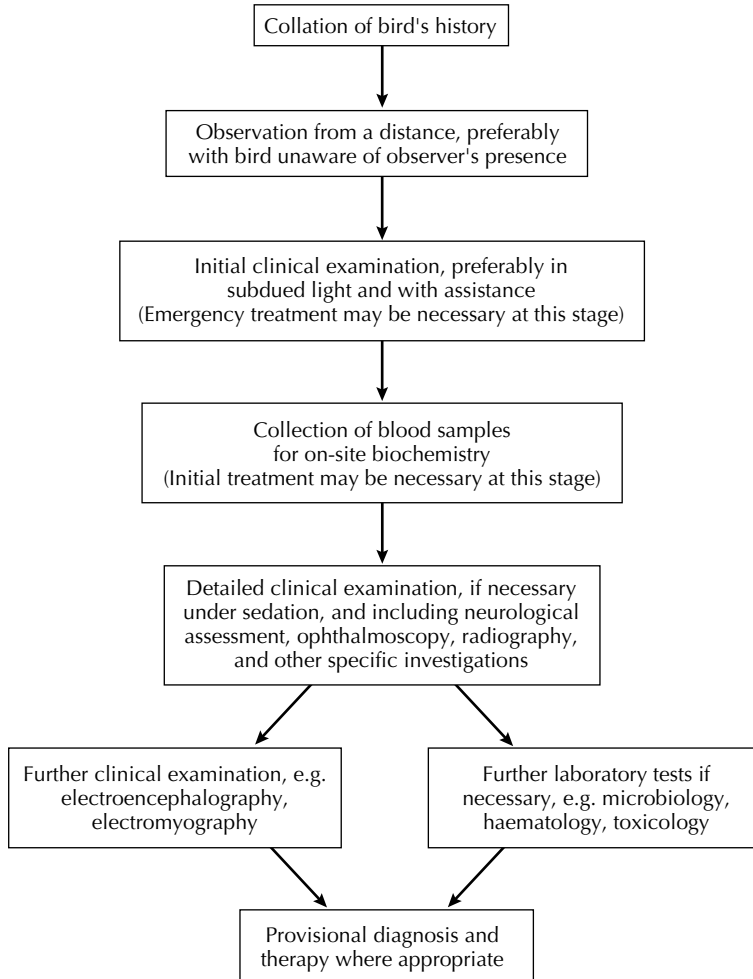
Collation of bird's history

Observation from a distance, preferably with bird unaware of observer's presence

Initial clinical examination, preferably in subdued light and with assistance
(Emergency treatment may be necessary at this stage)

Collection of blood samples for on-site biochemistry
(Initial treatment may be necessary at this stage)

Detailed clinical examination, if necessary under sedation, and including neurological assessment, ophthalmoscopy, radiography, and other specific investigations

Further clinical examination, e.g. electroencephalography, electromyography

Further laboratory tests if necessary, e.g. microbiology, haematology, toxicology

Provisional diagnosis and therapy where appropriate